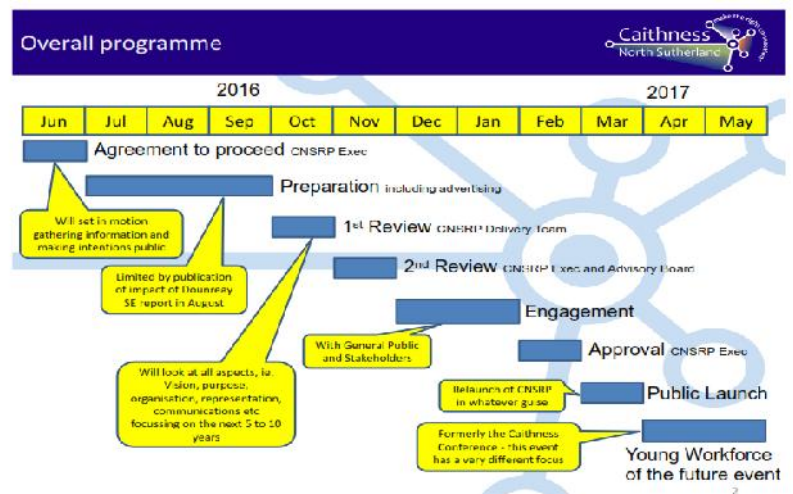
Overall programme

Caithness North Sutherland

2016

2017

| Jun | Jul | Aug | Sep | Oct | Nov | Dec | Jan | Feb | Mar | Apr | May |
|---|---|---|---|---|---|---|---|---|---|---|---|

Agreement to proceed CNSRP Exec

Will set in motion gathering information and making intentions public

Preparation including advertising

Limited by publication of impact of Dounreay SE report in August

1st Review CNSRP Delivery Team

2nd Review CNSRP Exec and Advisory Board

Engagement

With General Public and Stakeholders

Will look at all aspects, ie. Vision, purpose, organisation, representation, communications etc focussing on the next 5 to 10 years

Approval CNSRP Exec

Relaunch of CNSRP in whatever guise

Public Launch

Formerly the Caithness Conference - this event has a very different focus

Young Workforce of the future event

2